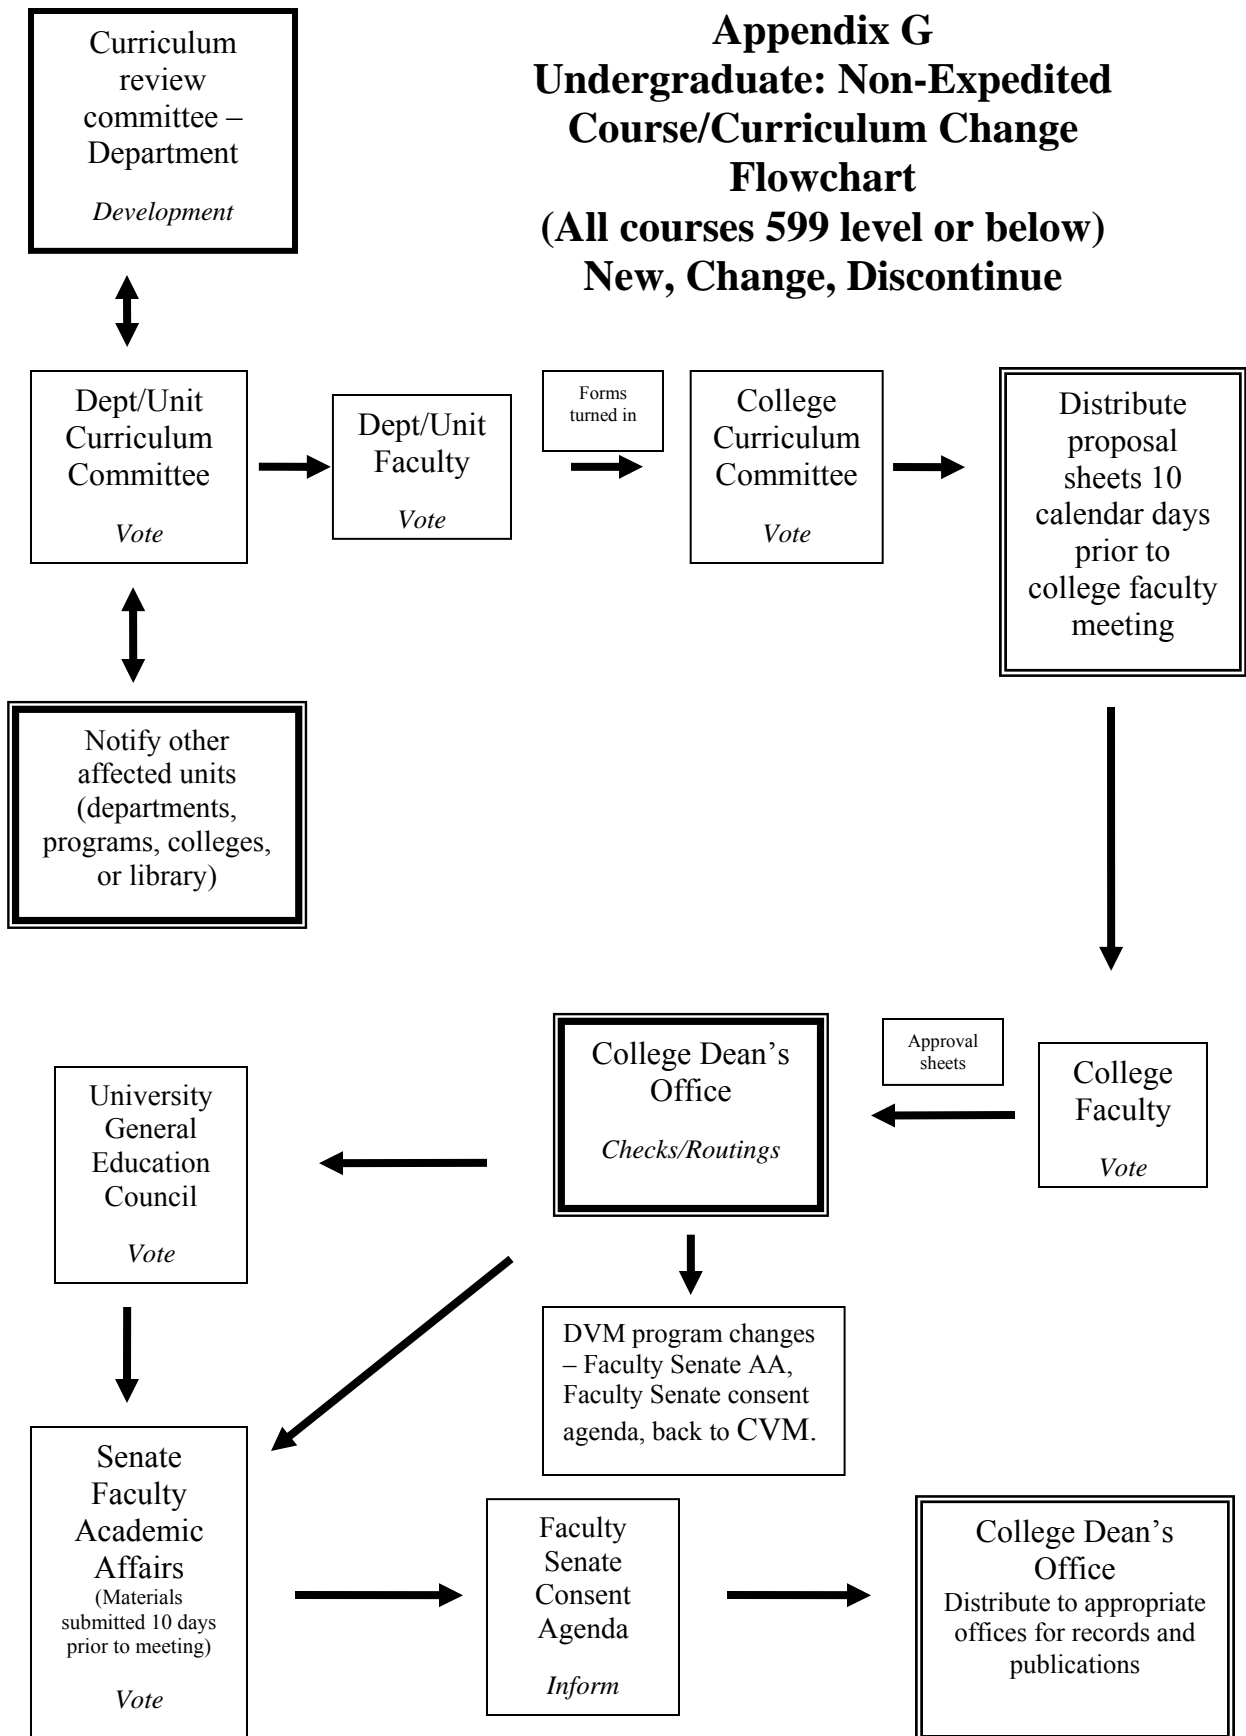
Curriculum review committee – Department

Development

Appendix G
Undergraduate: Non-Expedited Course/Curriculum Change Flowchart
(All courses 599 level or below)
New, Change, Discontinue

Dept/Unit Curriculum Committee

Vote

Dept/Unit Faculty

Vote

Forms turned in

College Curriculum Committee

Vote

Distribute proposal sheets 10 calendar days prior to college faculty meeting

Notify other affected units (departments, programs, colleges, or library)

College Dean's Office

Checks/Routings

Approval sheets

College Faculty

Vote

University General Education Council

Vote

DVM program changes – Faculty Senate AA, Faculty Senate consent agenda, back to CVM.

Senate Faculty Academic Affairs
(Materials submitted 10 days prior to meeting)

Vote

Faculty Senate Consent Agenda

Inform

College Dean's Office
Distribute to appropriate offices for records and publications